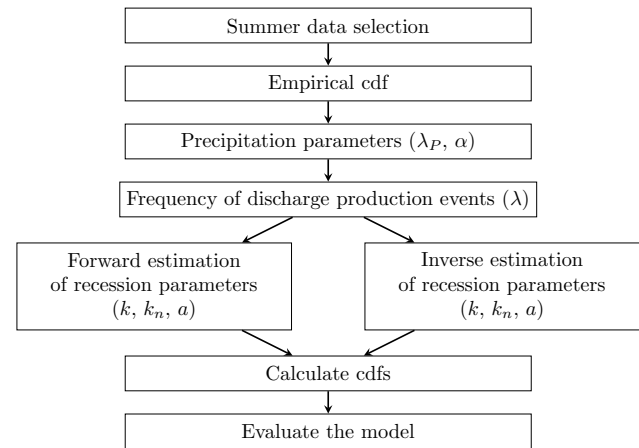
Summer data selection

Empirical cdf

Precipitation parameters ($\lambda_P$, $\alpha$)

Frequency of discharge production events ($\lambda$)

Forward estimation of recession parameters ($k$, $k_n$, $a$)

Inverse estimation of recession parameters ($k$, $k_n$, $a$)

Calculate cdfs

Evaluate the model